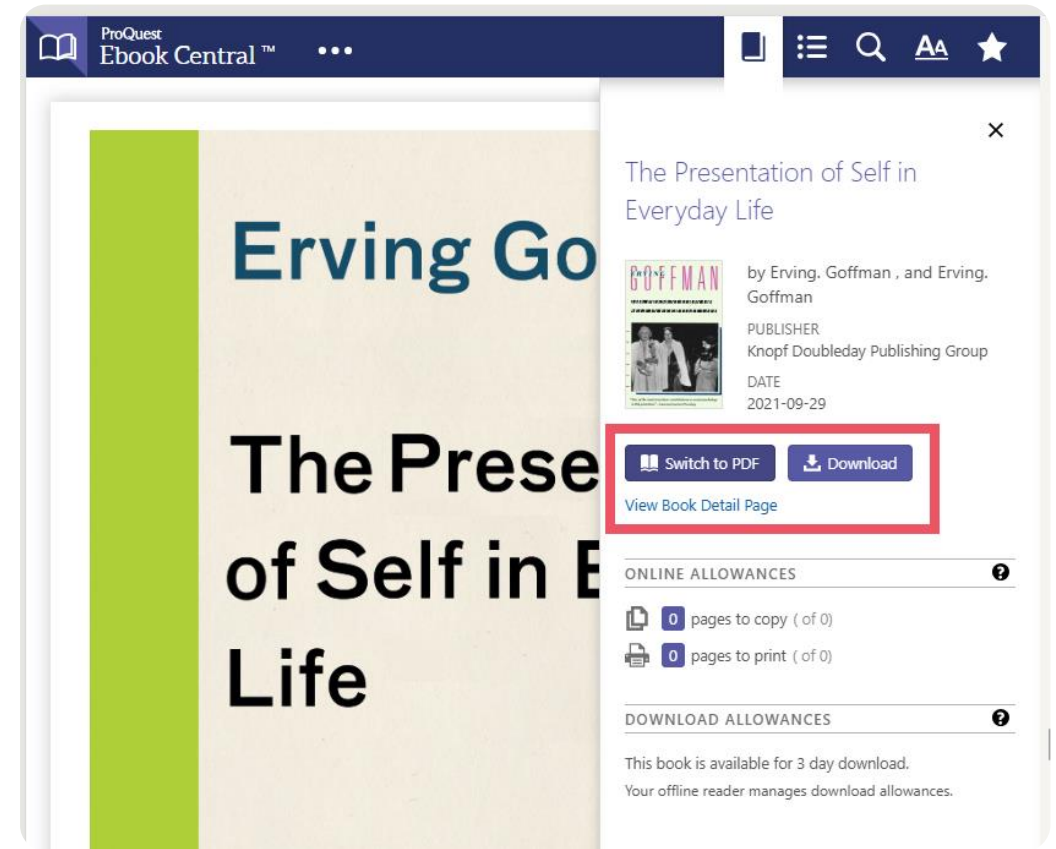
ProQuest
Ebook Central ™ •••

AA

Erving Go

The Prese
of Self in E
Life

×

The Presentation of Self in Everyday Life

ERVING GOFFMAN

by Erving. Goffman , and Erving. Goffman

PUBLISHER
Knopf Doubleday Publishing Group

DATE
2021-09-29

Switch to PDF
Download

View Book Detail Page

ONLINE ALLOWANCES

0 pages to copy ( of 0)

0 pages to print ( of 0)

DOWNLOAD ALLOWANCES

This book is available for 3 day download.
Your offline reader manages download allowances.